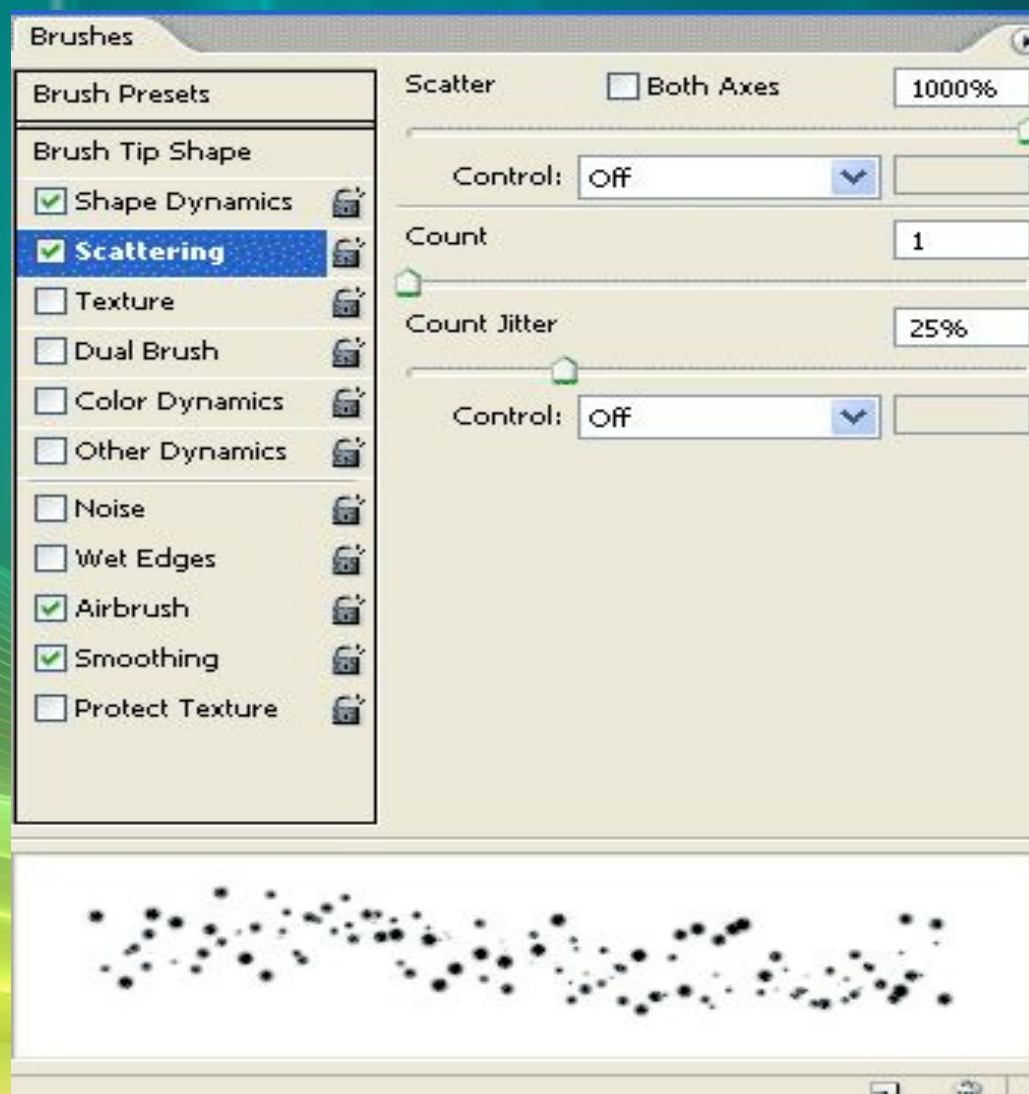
Brushes

Brush Presets

Brush Tip Shape

Shape Dynamics

Scattering

Texture

Dual Brush

Color Dynamics

Other Dynamics

Noise

Wet Edges

Airbrush

Smoothing

Protect Texture

Scatter

Both Axes

1000%

Control: Off

Count

1

Count Jitter

25%

Control: Off